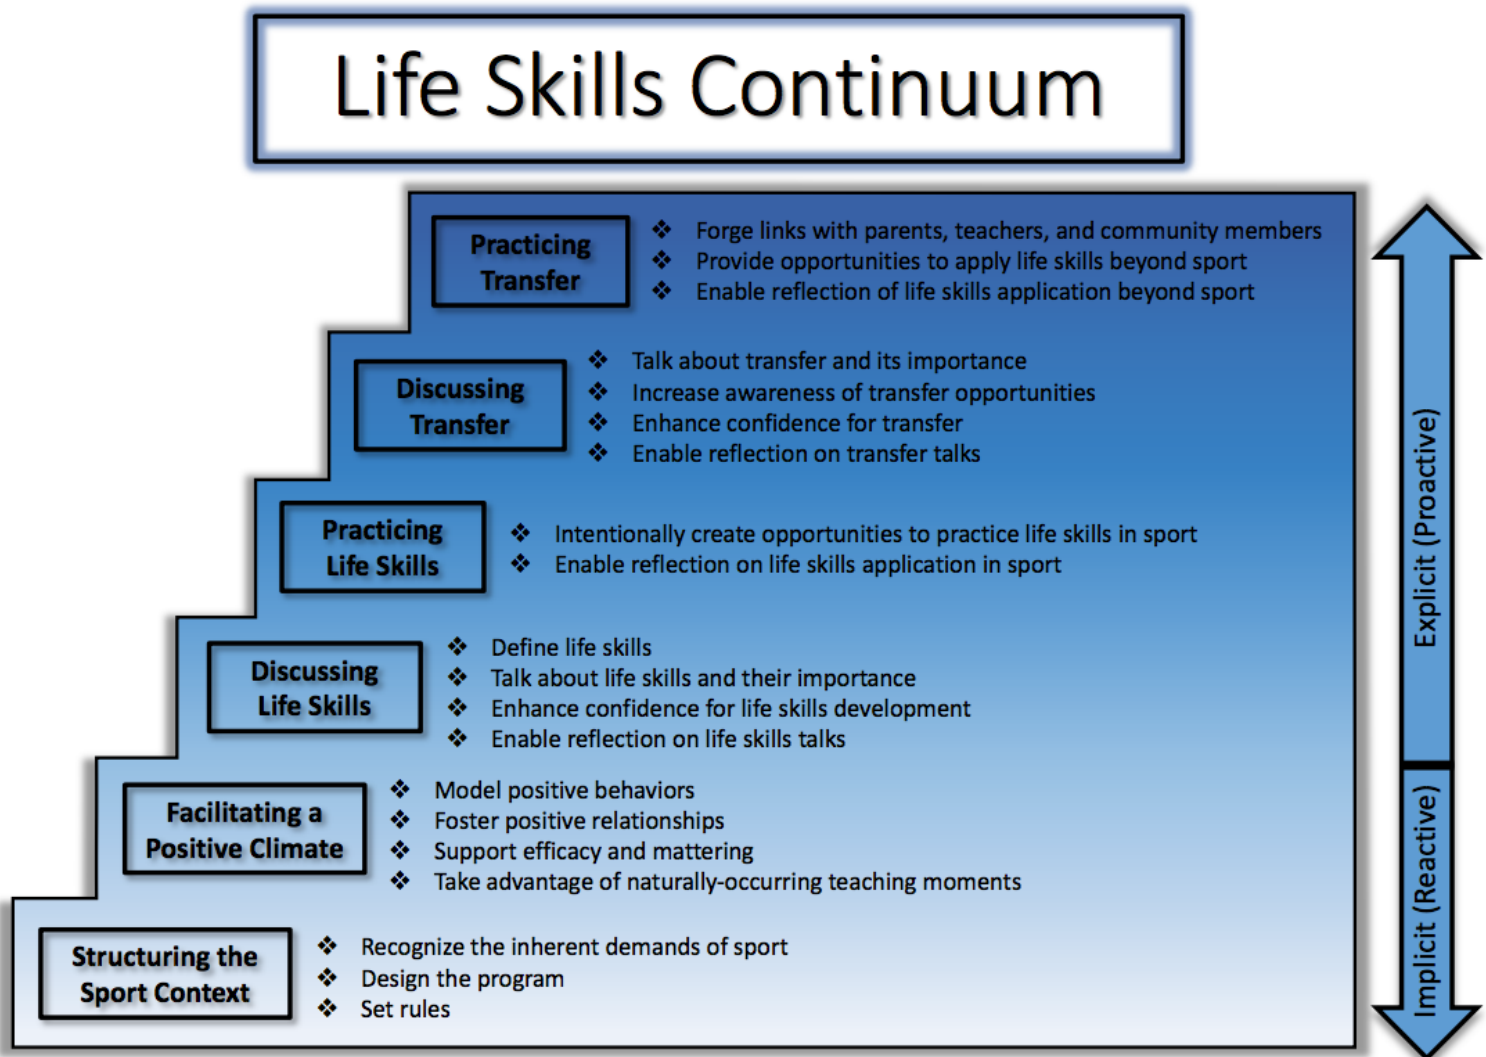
Life Skills Continuum

Practicing Transfer
❖ Forge links with parents, teachers, and community members
❖ Provide opportunities to apply life skills beyond sport
❖ Enable reflection of life skills application beyond sport

Discussing Transfer
❖ Talk about transfer and its importance
❖ Increase awareness of transfer opportunities
❖ Enhance confidence for transfer
❖ Enable reflection on transfer talks

Practicing Life Skills
❖ Intentionally create opportunities to practice life skills in sport
❖ Enable reflection on life skills application in sport

Discussing Life Skills
❖ Define life skills
❖ Talk about life skills and their importance
❖ Enhance confidence for life skills development
❖ Enable reflection on life skills talks

Facilitating a Positive Climate
❖ Model positive behaviors
❖ Foster positive relationships
❖ Support efficacy and mattering
❖ Take advantage of naturally-occurring teaching moments

Structuring the Sport Context
❖ Recognize the inherent demands of sport
❖ Design the program
❖ Set rules

Explicit (Proactive)
Implicit (Reactive)